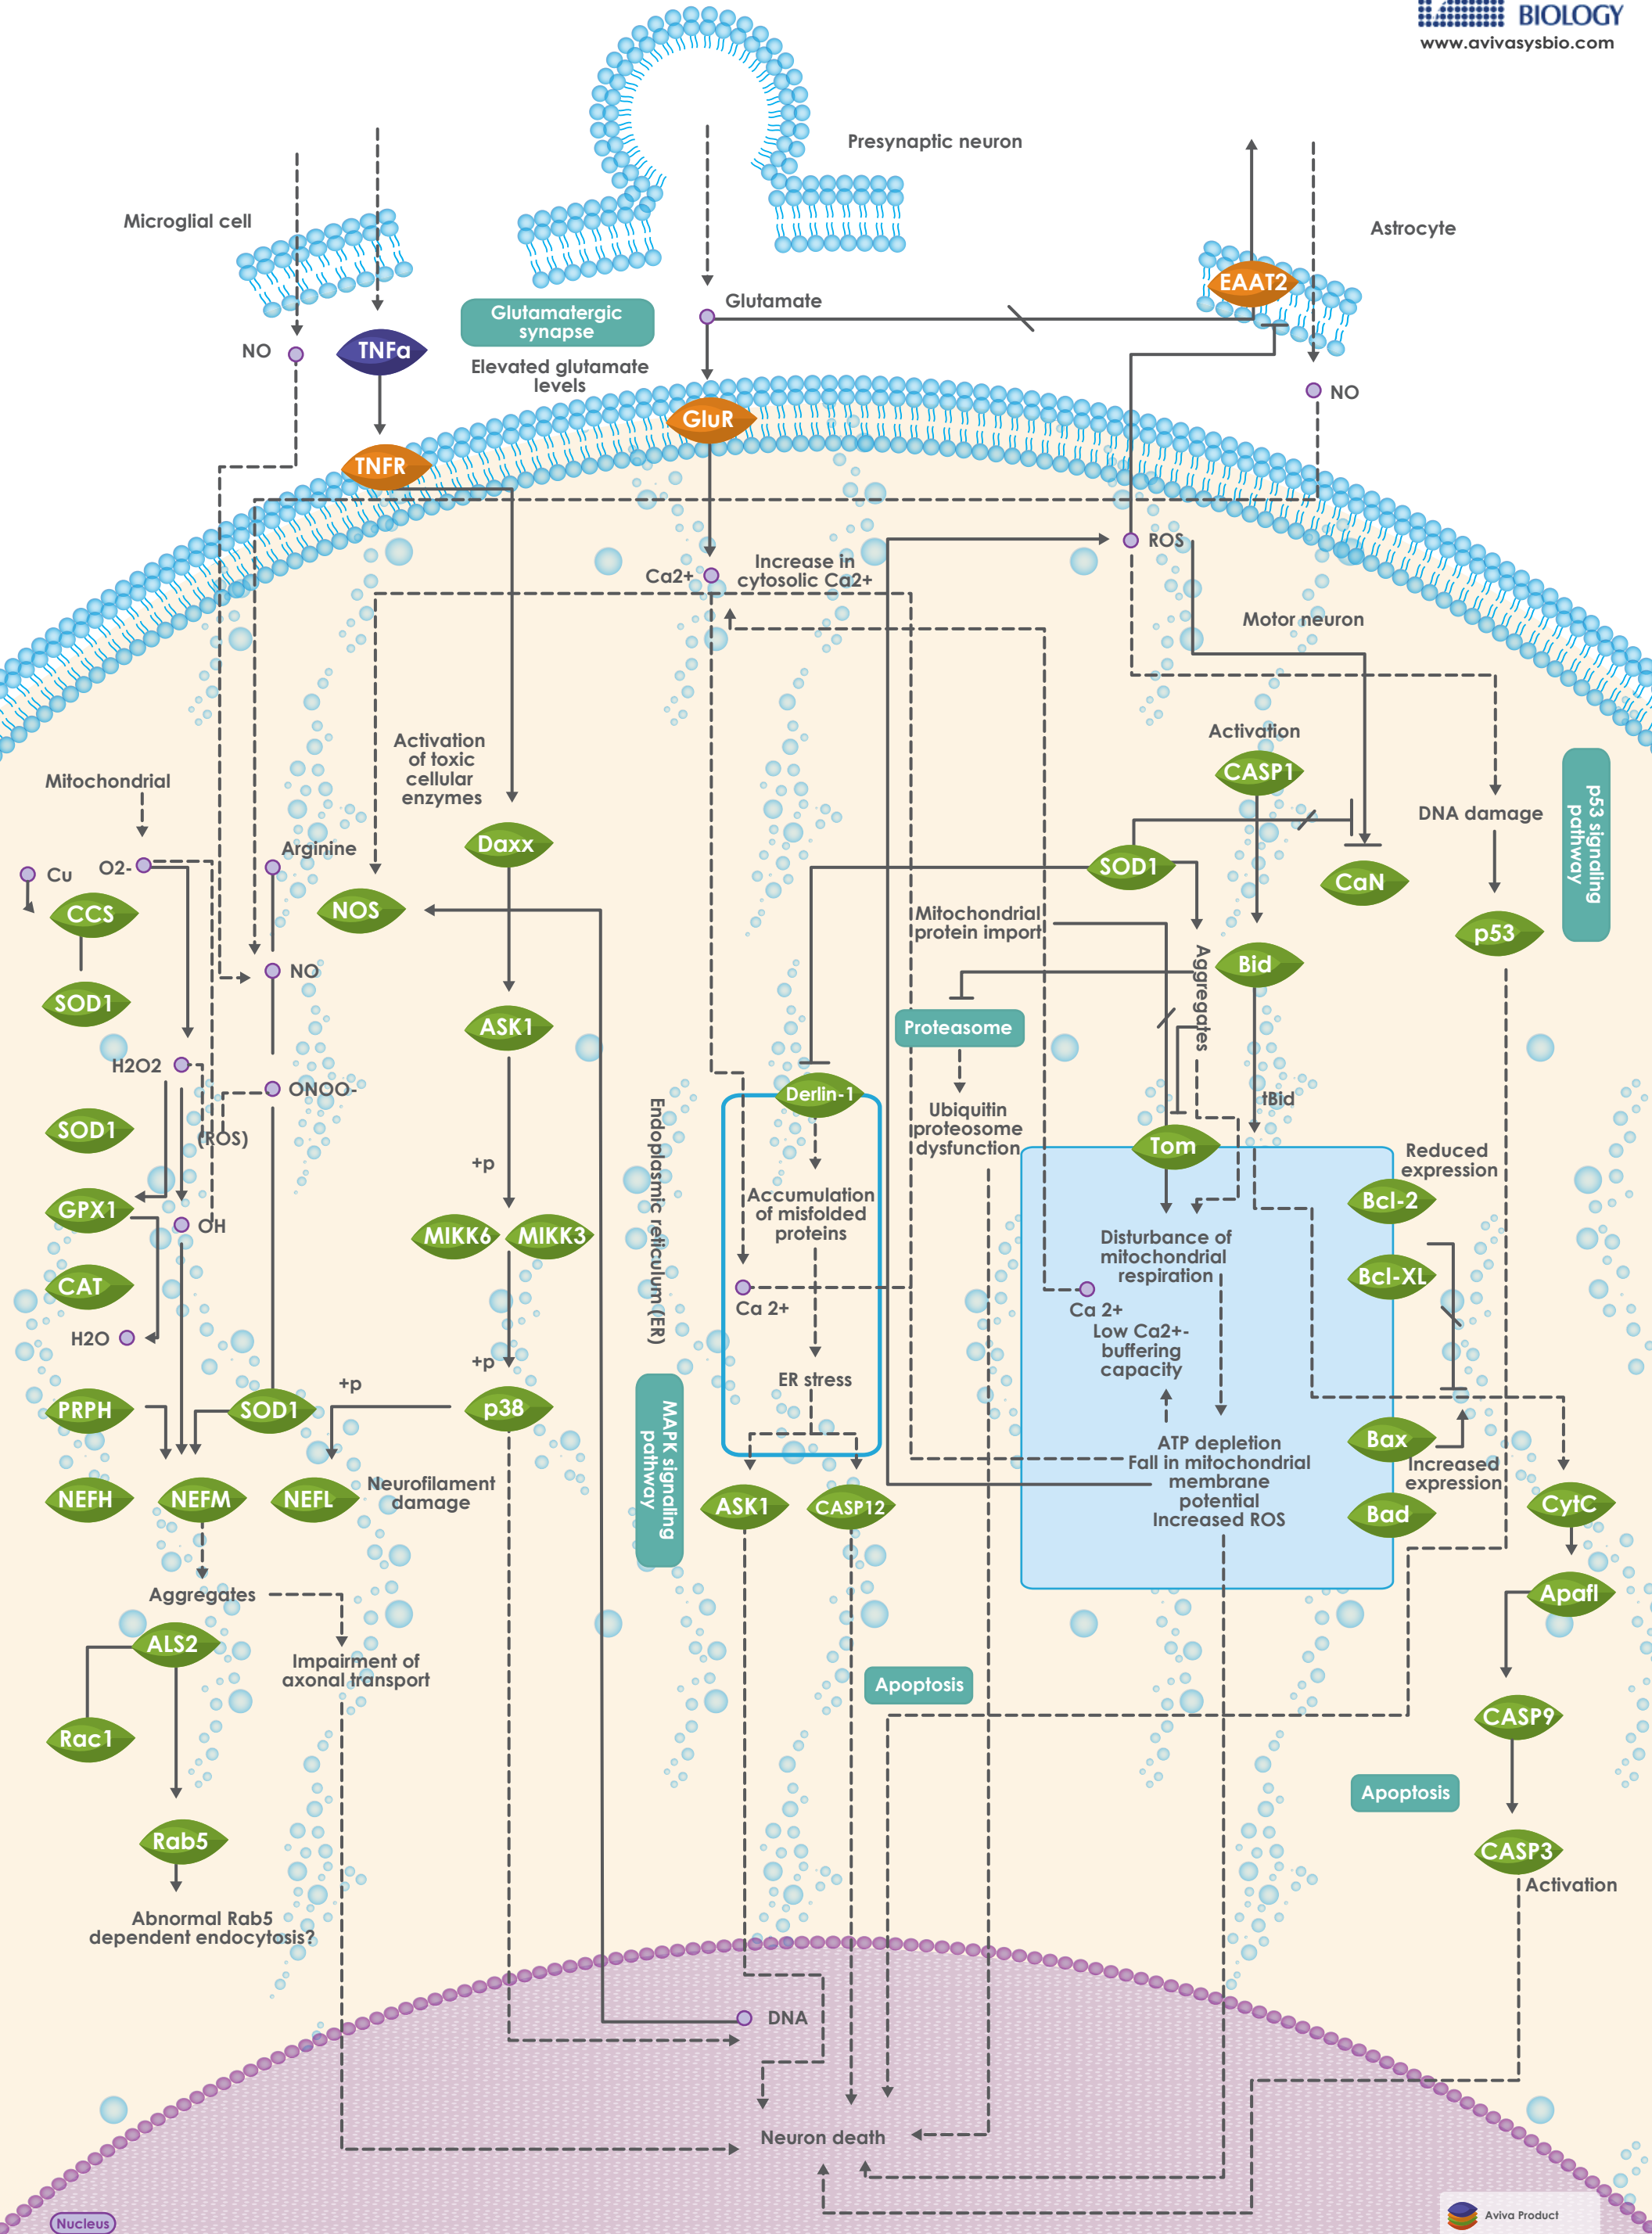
BIOLOGY
www.avivasysbio.com

Presynaptic neuron
Microglial cell
Astrocyte
NO
TNFa
Glutamatergic synapse
Elevated glutamate levels
Glutamate
EAAT2
NO
GluR
TNFR
ROS
Ca2+
Increase in cytosolic Ca2+
Motor neuron
Activation of toxic cellular enzymes
Mitochondrial
Activation
CASP1
DNA damage
p53 signaling pathway
Daxx
Arginine
Cu
O2-
CCS
NOS
SOD1
CaN
Mitochondrial protein import
p53
SOD1
NO
Aggregates
Bid
ASK1
Proteasome
H2O2
ONOO-
Derlin-1
Ubiquitin proteosome dysfunction
tBid
SOD1
(ROS)
Endoplasmic reticulum (ER)
Reduced expression
Tom
+p
Accumulation of misfolded proteins
GPX1
OH
MIKK6
MIKK3
Bcl-2
Disturbance of mitochondrial respiration
CAT
Ca 2+
Ca 2+
Bcl-XL
Low Ca2+-buffering capacity
H2O
+p
+p
ER stress
PRPH
SOD1
p38
MAPK signaling pathway
Bax
ATP depletion
Fall in mitochondrial membrane potential
Increased ROS
Increased expression
Neurofilament damage
NEFH
NEFM
NEFL
ASK1
CASP12
Bad
CytC
Aggregates
Apafl
ALS2
Impairment of axonal transport
Apoptosis
CASP9
Rac1
Apoptosis
Rab5
CASP3
Activation
Abnormal Rab5 dependent endocytosis?
DNA
Neuron death
Nucleus
Aviva Product